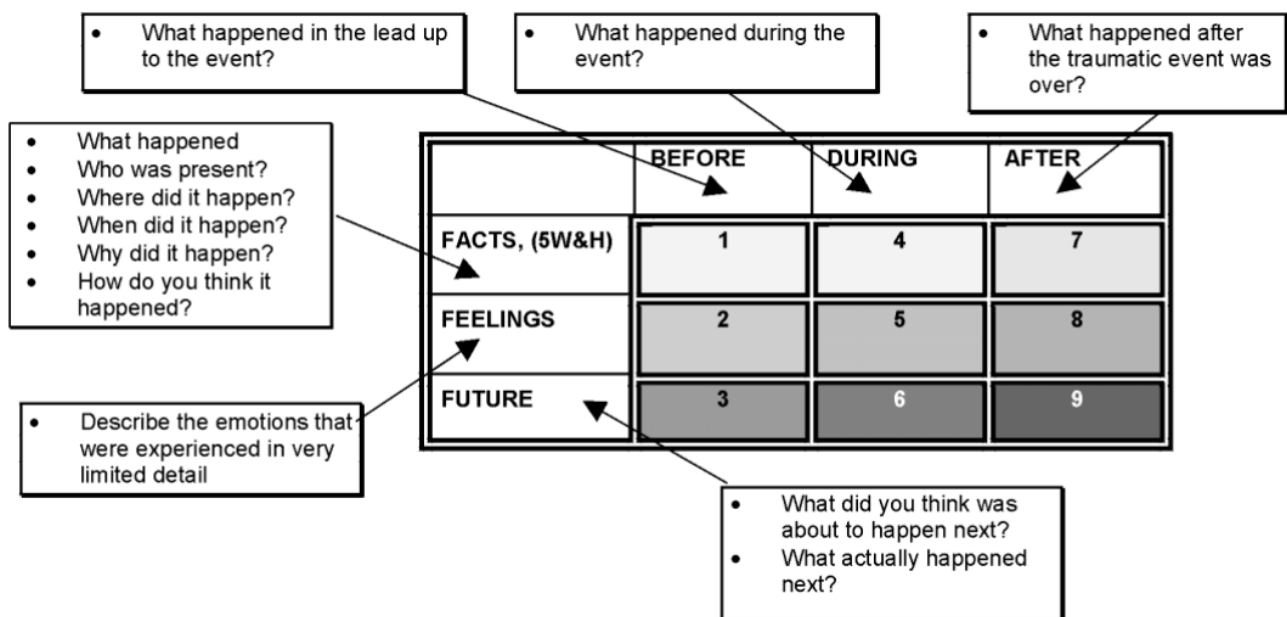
- What happened in the lead up to the event?

- What happened during the event?

- What happened after the traumatic event was over?

- What happened
- Who was present?
- Where did it happen?
- When did it happen?
- Why did it happen?
- How do you think it happened?

| | BEFORE | DURING | AFTER |
|---|---|---|---|
| FACTS, (5W&H) | 1 | 4 | 7 |
| FEELINGS | 2 | 5 | 8 |
| FUTURE | 3 | 6 | 9 |

- Describe the emotions that were experienced in very limited detail

- What did you think was about to happen next?
- What actually happened next?